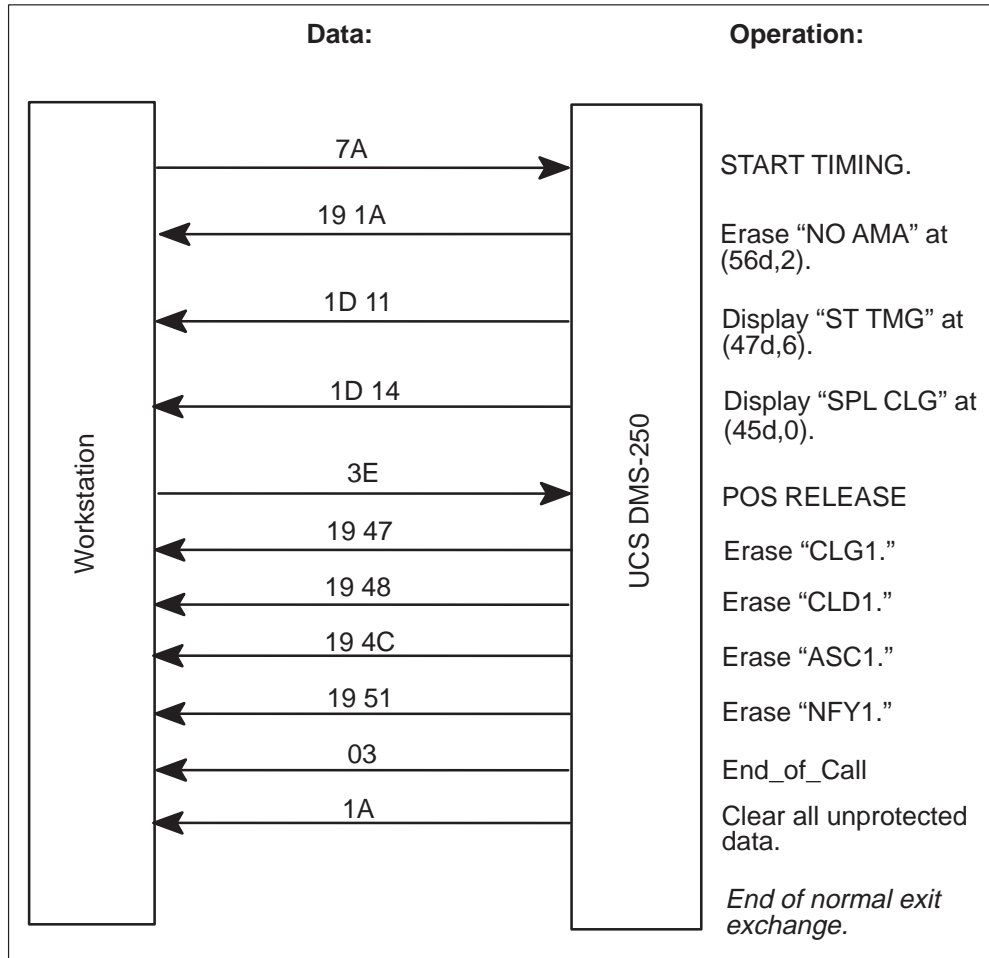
Data:

Operation:

Workstation

UCS DMS-250

7A

START TIMING.

19 1A

Erase “NO AMA” at (56d,2).

1D 11

Display “ST TMG” at (47d,6).

1D 14

Display “SPL CLG” at (45d,0).

3E

POS RELEASE

19 47

Erase “CLG1.”

19 48

Erase “CLD1.”

19 4C

Erase “ASC1.”

19 51

Erase “NFY1.”

03

End_of_Call

1A

Clear all unprotected data.

End of normal exit exchange.